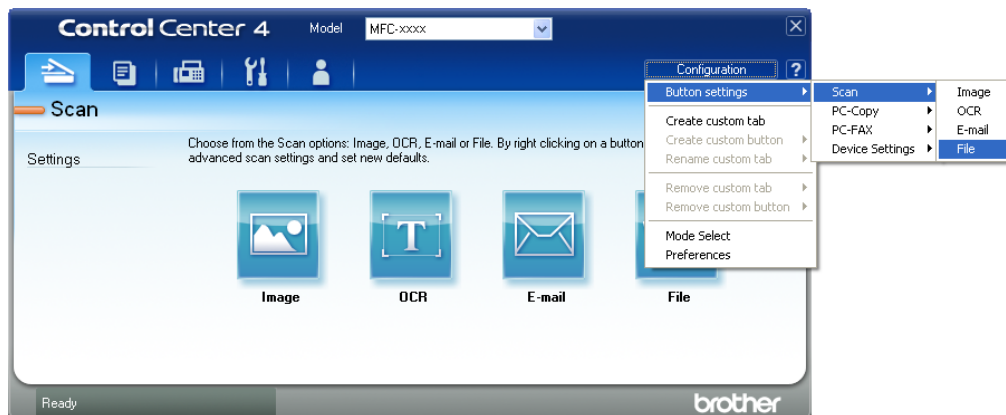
Control Center 4 Model MFC-xxxx

Configuration ?

Scan

Settings

Choose from the Scan options: Image, OCR, E-mail or File. By right clicking on a button advanced scan settings and set new defaults.

Button settings
Create custom tab
Create custom button
Rename custom tab
Remove custom tab
Remove custom button
Mode Select
Preferences

Scan
PC-Copy
PC-FAX
Device Settings

Image
OCR
E-mail
File

T

Image OCR E-mail File

Ready

brother